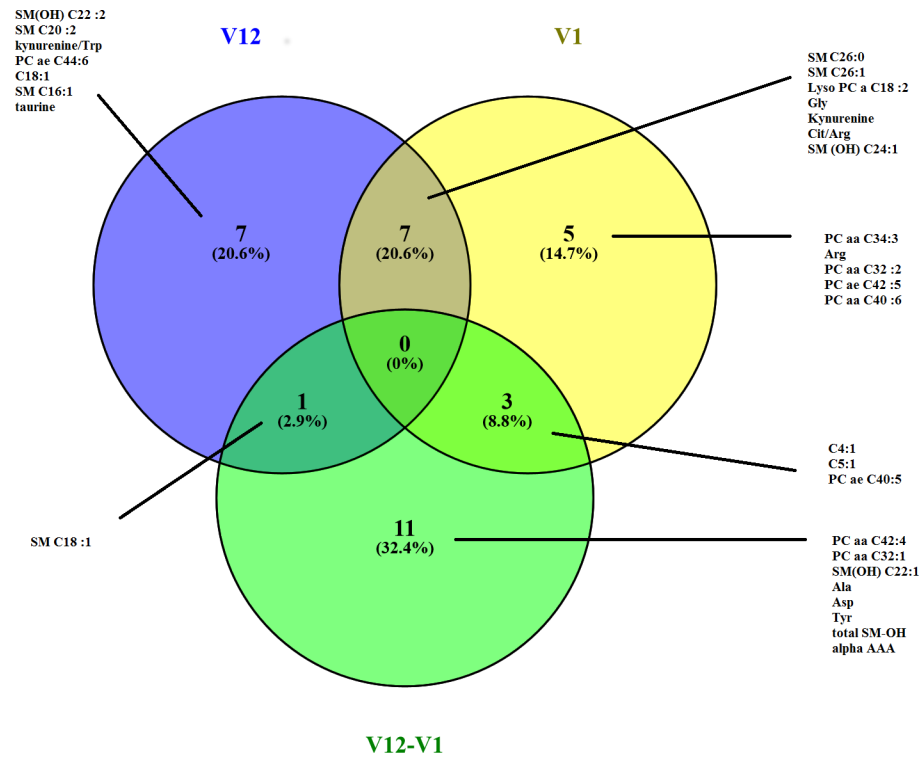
SM(OH) C22 :2
SM C20 :2
kynurenine/Trp
PC ae C44:6
C18:1
SM C16:1
taurine

V12

V1

SM C26:0
SM C26:1
Lyso PC a C18 :2
Gly
Kynurenine
Cit/Arg
SM (OH) C24:1

7
(20.6%)

7
(20.6%)

5
(14.7%)

PC aa C34:3
Arg
PC aa C32 :2
PC ae C42 :5
PC aa C40 :6

0
(0%)

1
(2.9%)

3
(8.8%)

C4:1
C5:1
PC ae C40:5

SM C18 :1

11
(32.4%)

PC aa C42:4
PC aa C32:1
SM(OH) C22:1
Ala
Asp
Tyr
total SM-OH
alpha AAA

V12-V1